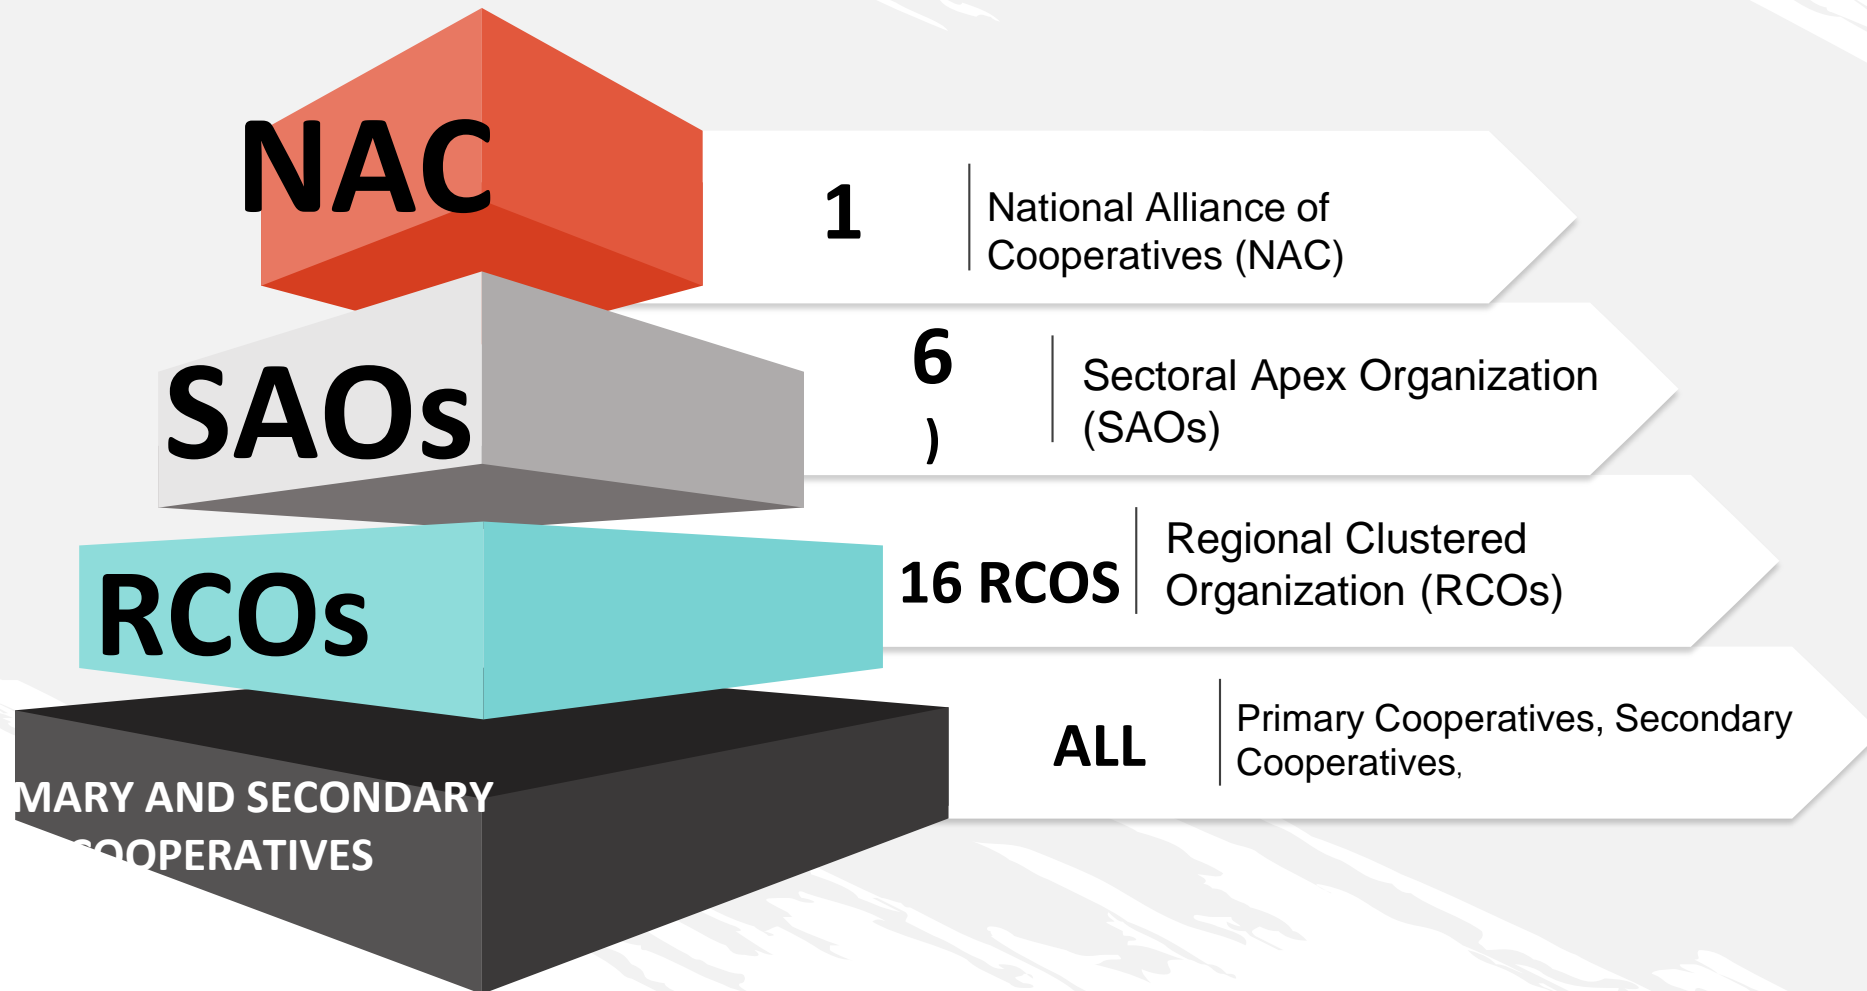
NAC

1

National Alliance of Cooperatives (NAC)

SAOs

6 )

Sectoral Apex Organization (SAOs)

RCOs

16 RCOS

Regional Clustered Organization (RCOs)

MARY AND SECONDARY COOPERATIVES

ALL

Primary Cooperatives, Secondary Cooperatives,